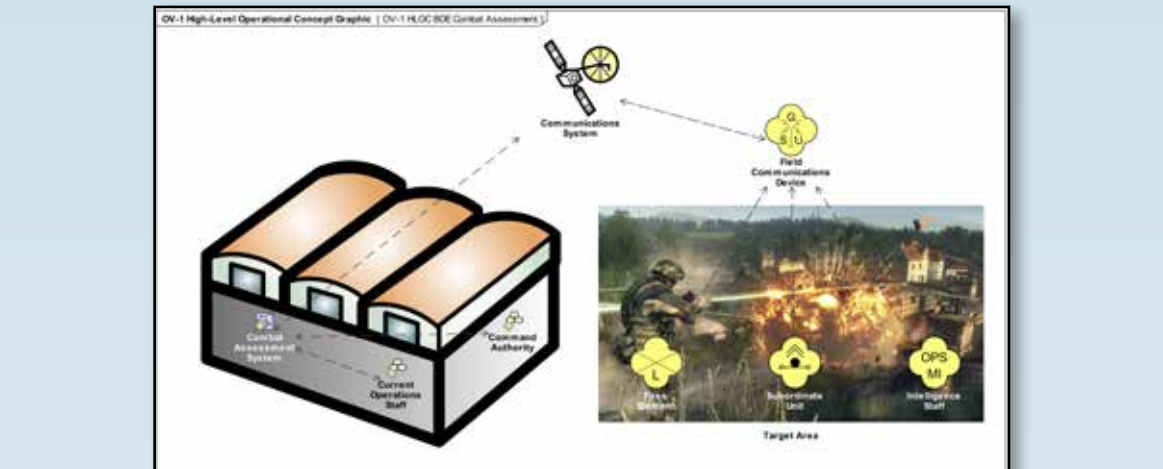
OV-1 High-Level Operational Concept Graphic | OV-1 HLOC BDE Combat Assessment

Communications System

G
S L

Field Communications Device

Combat Assessment System

Command Authority

Current Operations Staff

L

Fires Element

Subordinate Unit

OPS
MI

Intelligence Staff

Target Area